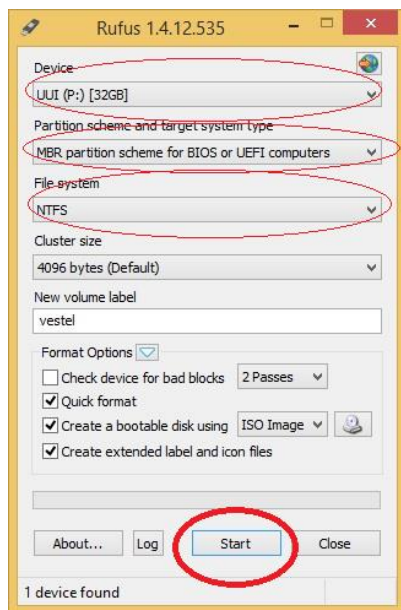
Rufus 1.4.12.535

Device
UUI (P:) [32GB]

Partition scheme and target system type
MBR partition scheme for BIOS or UEFI computers

File system
NTFS

Cluster size
4096 bytes (Default)

New volume label
vestel

Format Options
Check device for bad blocks 2 Passes
Quick format
Create a bootable disk using ISO Image
Create extended label and icon files

About... Log Start Close

1 device found